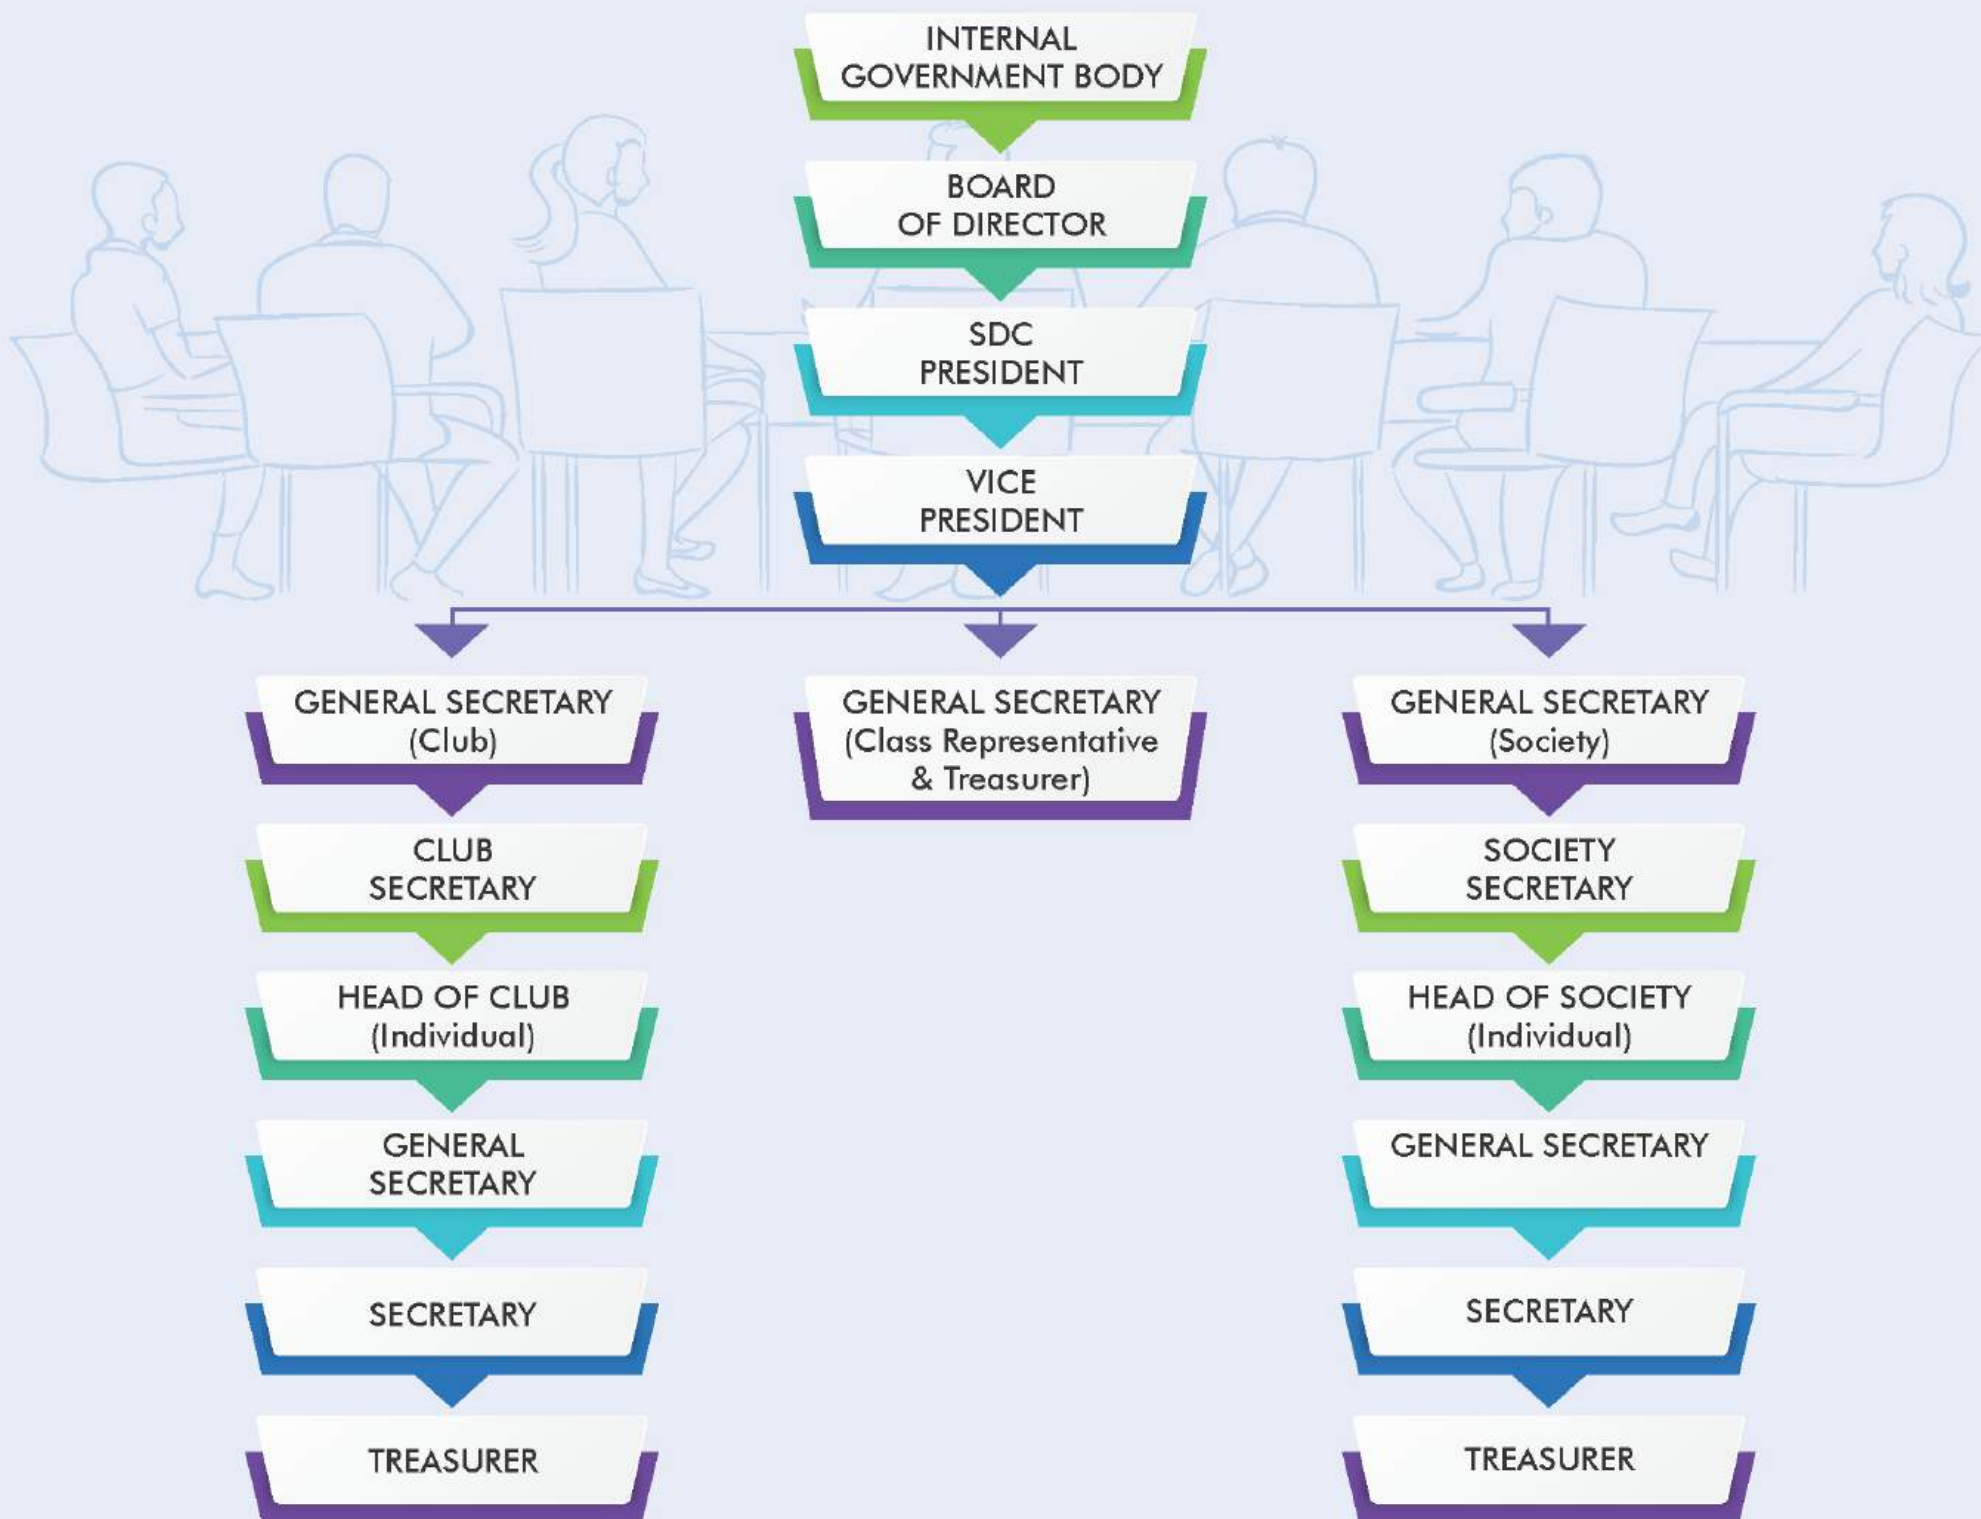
INTERNAL GOVERNMENT BODY

BOARD OF DIRECTOR

SDC PRESIDENT

VICE PRESIDENT

GENERAL SECRETARY (Club)

CLUB SECRETARY

HEAD OF CLUB (Individual)

GENERAL SECRETARY

SECRETARY

TREASURER

GENERAL SECRETARY (Class Representative & Treasurer)

GENERAL SECRETARY (Society)

SOCIETY SECRETARY

HEAD OF SOCIETY (Individual)

GENERAL SECRETARY

SECRETARY

TREASURER